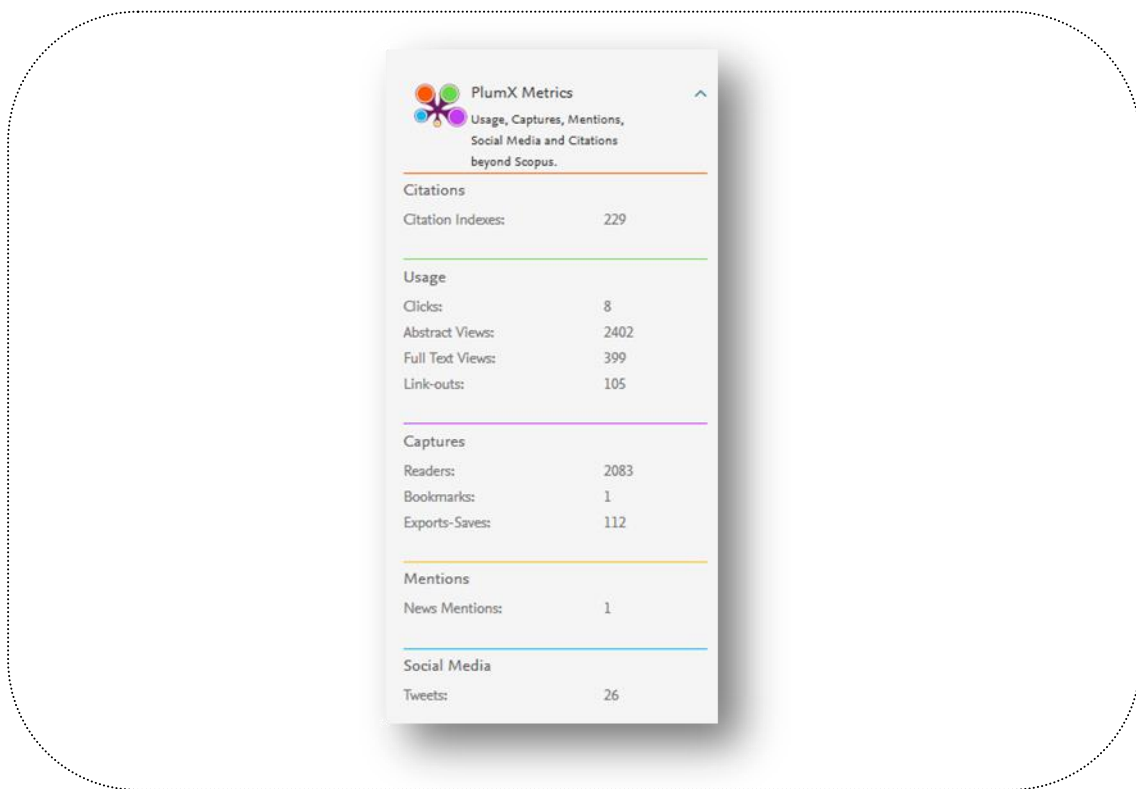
PlumX Metrics

Usage, Captures, Mentions, Social Media and Citations beyond Scopus.

Citations

| | |
|---|---|
| Citation Indexes: | 229 |

Usage

| | |
|---|---|
| Clicks: | 8 |
| Abstract Views: | 2402 |
| Full Text Views: | 399 |
| Link-outs: | 105 |

Captures

| | |
|---|---|
| Readers: | 2083 |
| Bookmarks: | 1 |
| Exports-Saves: | 112 |

Mentions

| | |
|---|---|
| News Mentions: | 1 |

Social Media

| | |
|---|---|
| Tweets: | 26 |